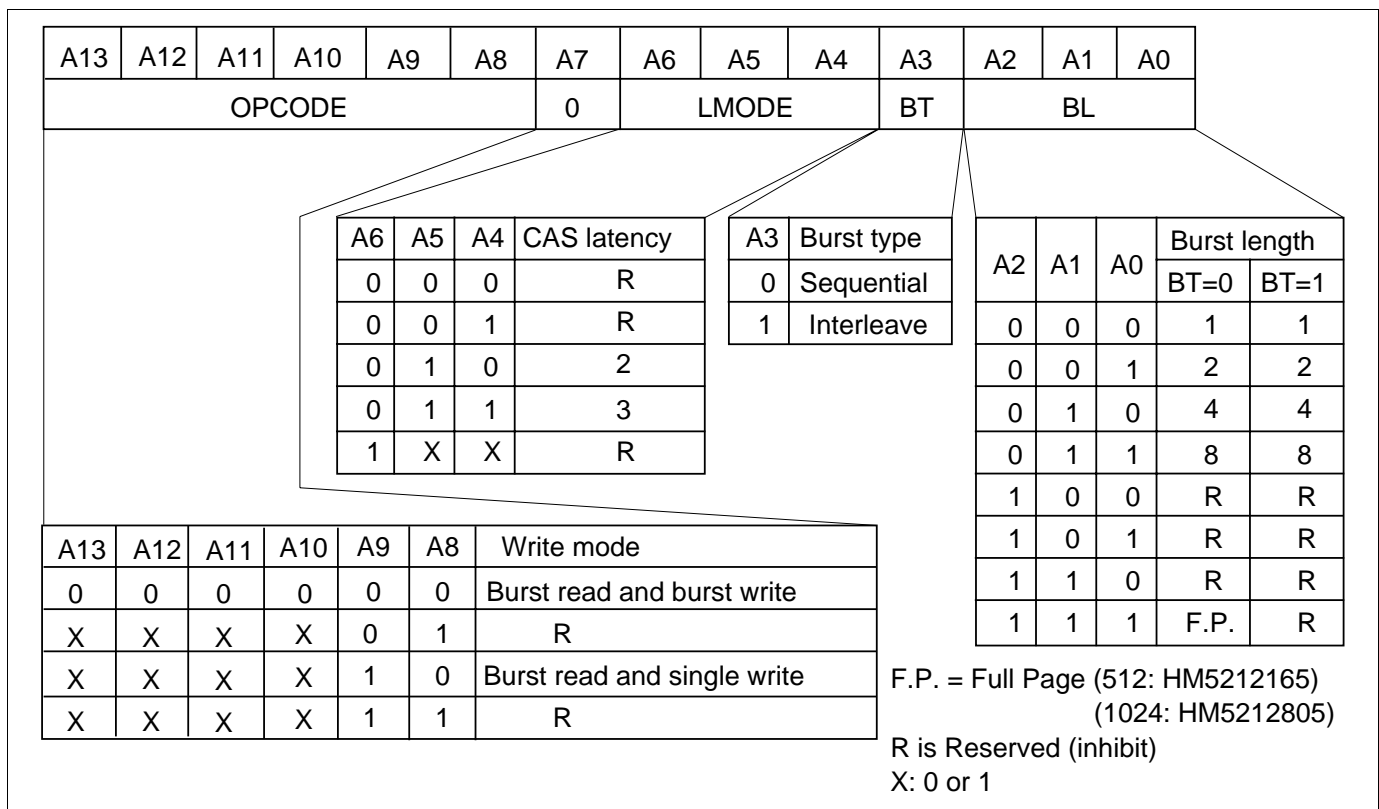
| A13 | A12 | A11 | A10 | A9 | A8 | A7 | A6 | A5 | A4 | A3 | A2 | A1 | A0 |
|---|---|---|---|---|---|---|---|---|---|---|---|---|---|
| OPCODE | | | | | | 0 | LMODE | | | BT | BL | | |

| A6 | A5 | A4 | CAS latency |
|---|---|---|---|
| 0 | 0 | 0 | R |
| 0 | 0 | 1 | R |
| 0 | 1 | 0 | 2 |
| 0 | 1 | 1 | 3 |
| 1 | X | X | R |

| A3 | Burst type |
|---|---|
| 0 | Sequential |
| 1 | Interleave |

| A2 | A1 | A0 | Burst length BT=0 | Burst length BT=1 |
|---|---|---|---|---|
| 0 | 0 | 0 | 1 | 1 |
| 0 | 0 | 1 | 2 | 2 |
| 0 | 1 | 0 | 4 | 4 |
| 0 | 1 | 1 | 8 | 8 |
| 1 | 0 | 0 | R | R |
| 1 | 0 | 1 | R | R |
| 1 | 1 | 0 | R | R |
| 1 | 1 | 1 | F.P. | R |

| A13 | A12 | A11 | A10 | A9 | A8 | Write mode |
|---|---|---|---|---|---|---|
| 0 | 0 | 0 | 0 | 0 | 0 | Burst read and burst write |
| X | X | X | X | 0 | 1 | R |
| X | X | X | X | 1 | 0 | Burst read and single write |
| X | X | X | X | 1 | 1 | R |

F.P. = Full Page (512: HM5212165)
(1024: HM5212805)
R is Reserved (inhibit)
X: 0 or 1